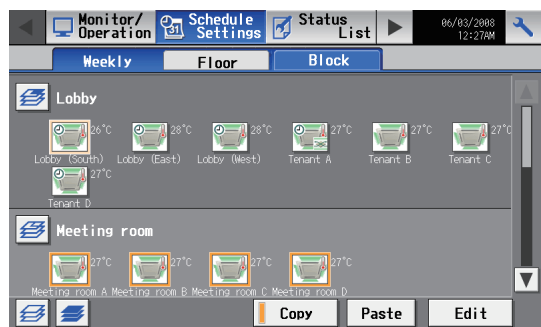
Monitor/ Operation
Schedule Settings
Status List
06/03/2008 12:27AM

Weekly
Floor
Block

Lobby

26°C
Lobby (South)
28°C
Lobby (East)
28°C
Lobby (West)
27°C
Tenant A
27°C
Tenant B
27°C
Tenant C
27°C
Tenant D

Meeting room

27°C
Meeting room A
27°C
Meeting room B
27°C
Meeting room C
27°C
Meeting room D

Copy
Paste
Edit